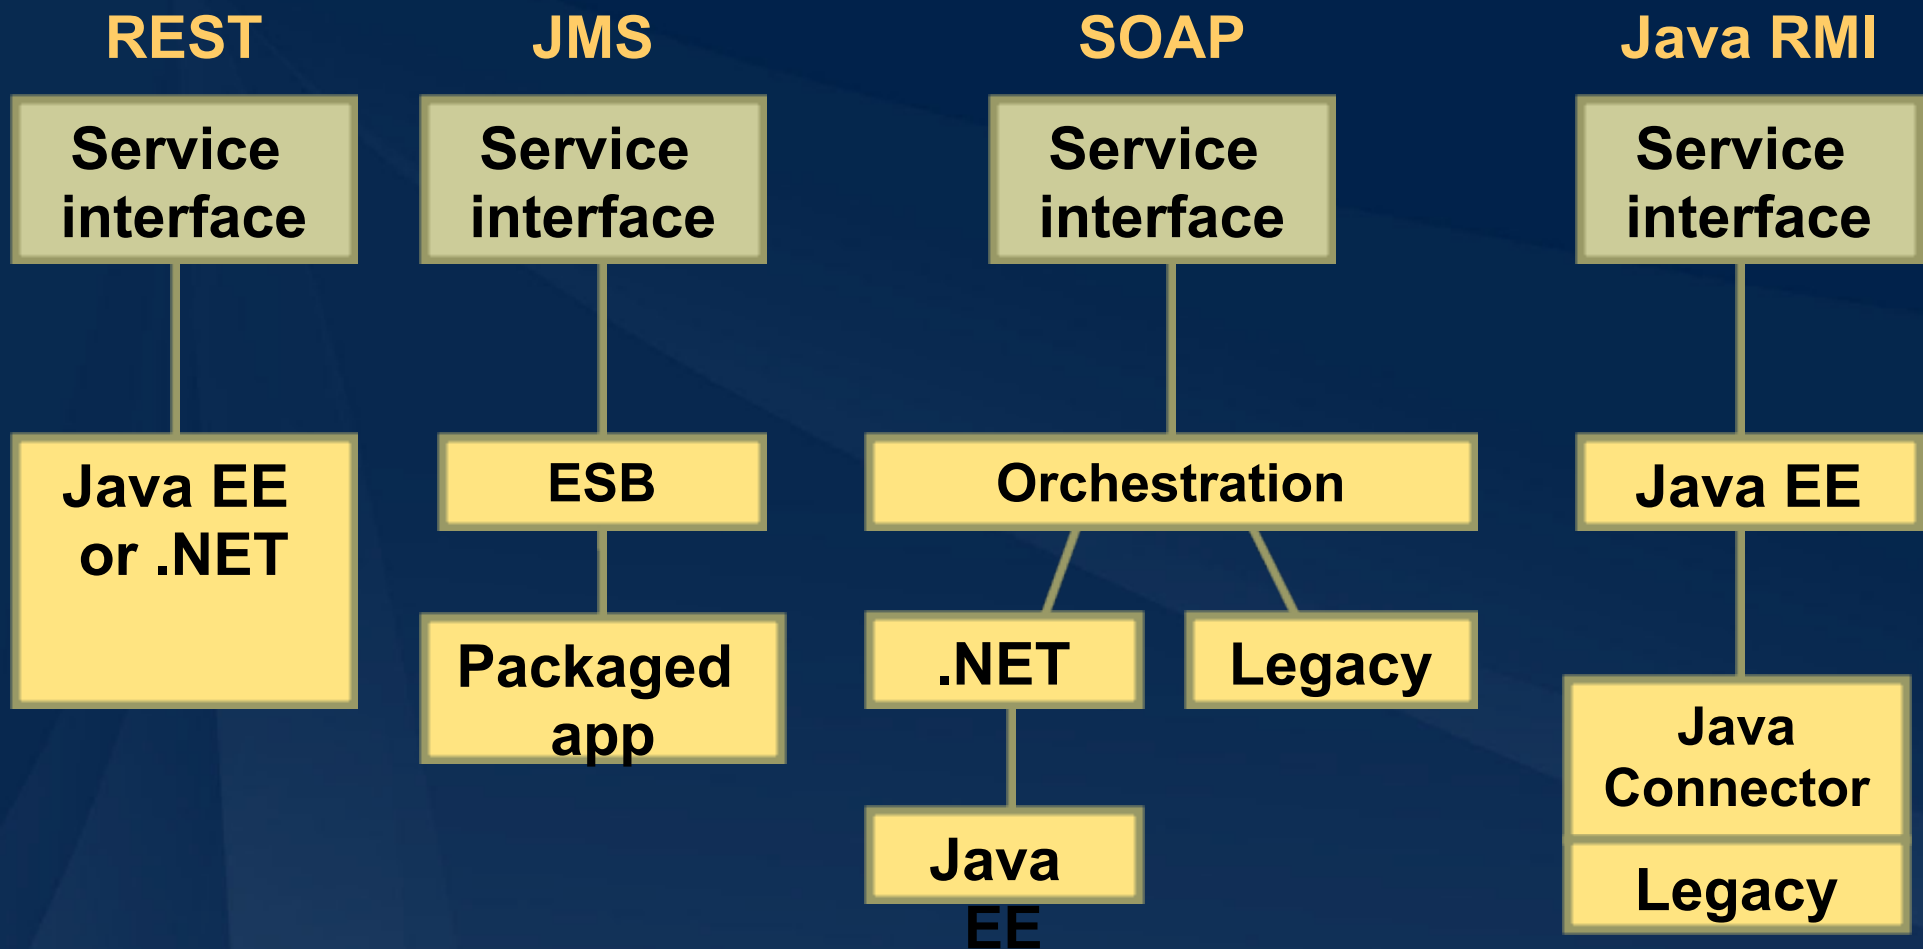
REST

Service interface

Java EE or .NET

JMS

Service interface

ESB

Packaged app

SOAP

Service interface

Orchestration

.NET

Legacy

Java EE

Java RMI

Service interface

Java EE

Java Connector

Legacy